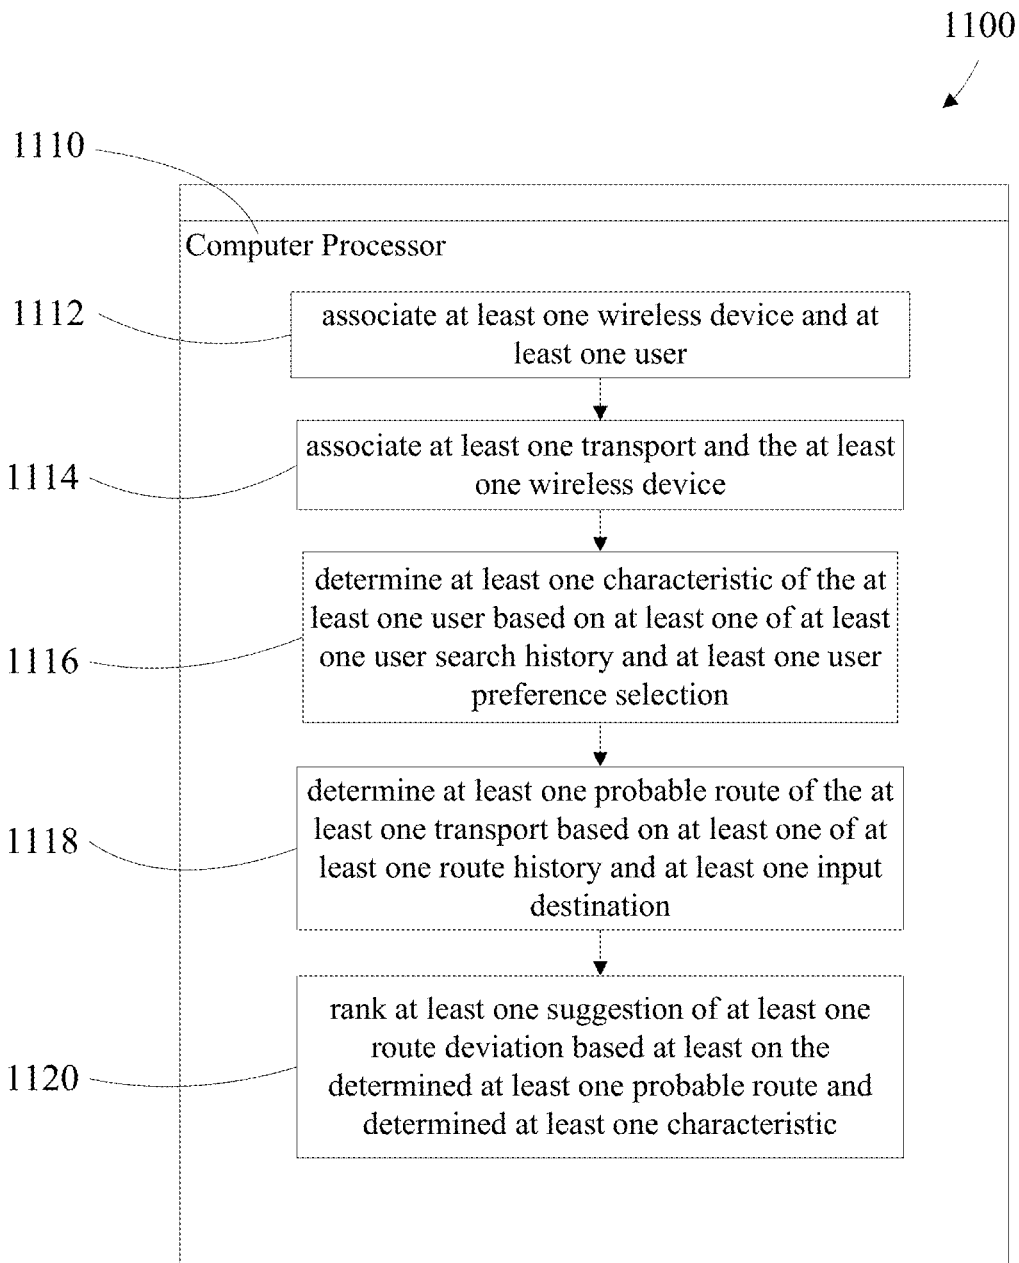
1100

1110

Computer Processor

1112

associate at least one wireless device and at least one user

associate at least one transport and the at least one wireless device

1114

determine at least one characteristic of the at least one user based on at least one of at least one user search history and at least one user preference selection

1116

determine at least one probable route of the at least one transport based on at least one of at least one route history and at least one input destination

1118

rank at least one suggestion of at least one route deviation based at least on the determined at least one probable route and determined at least one characteristic

1120